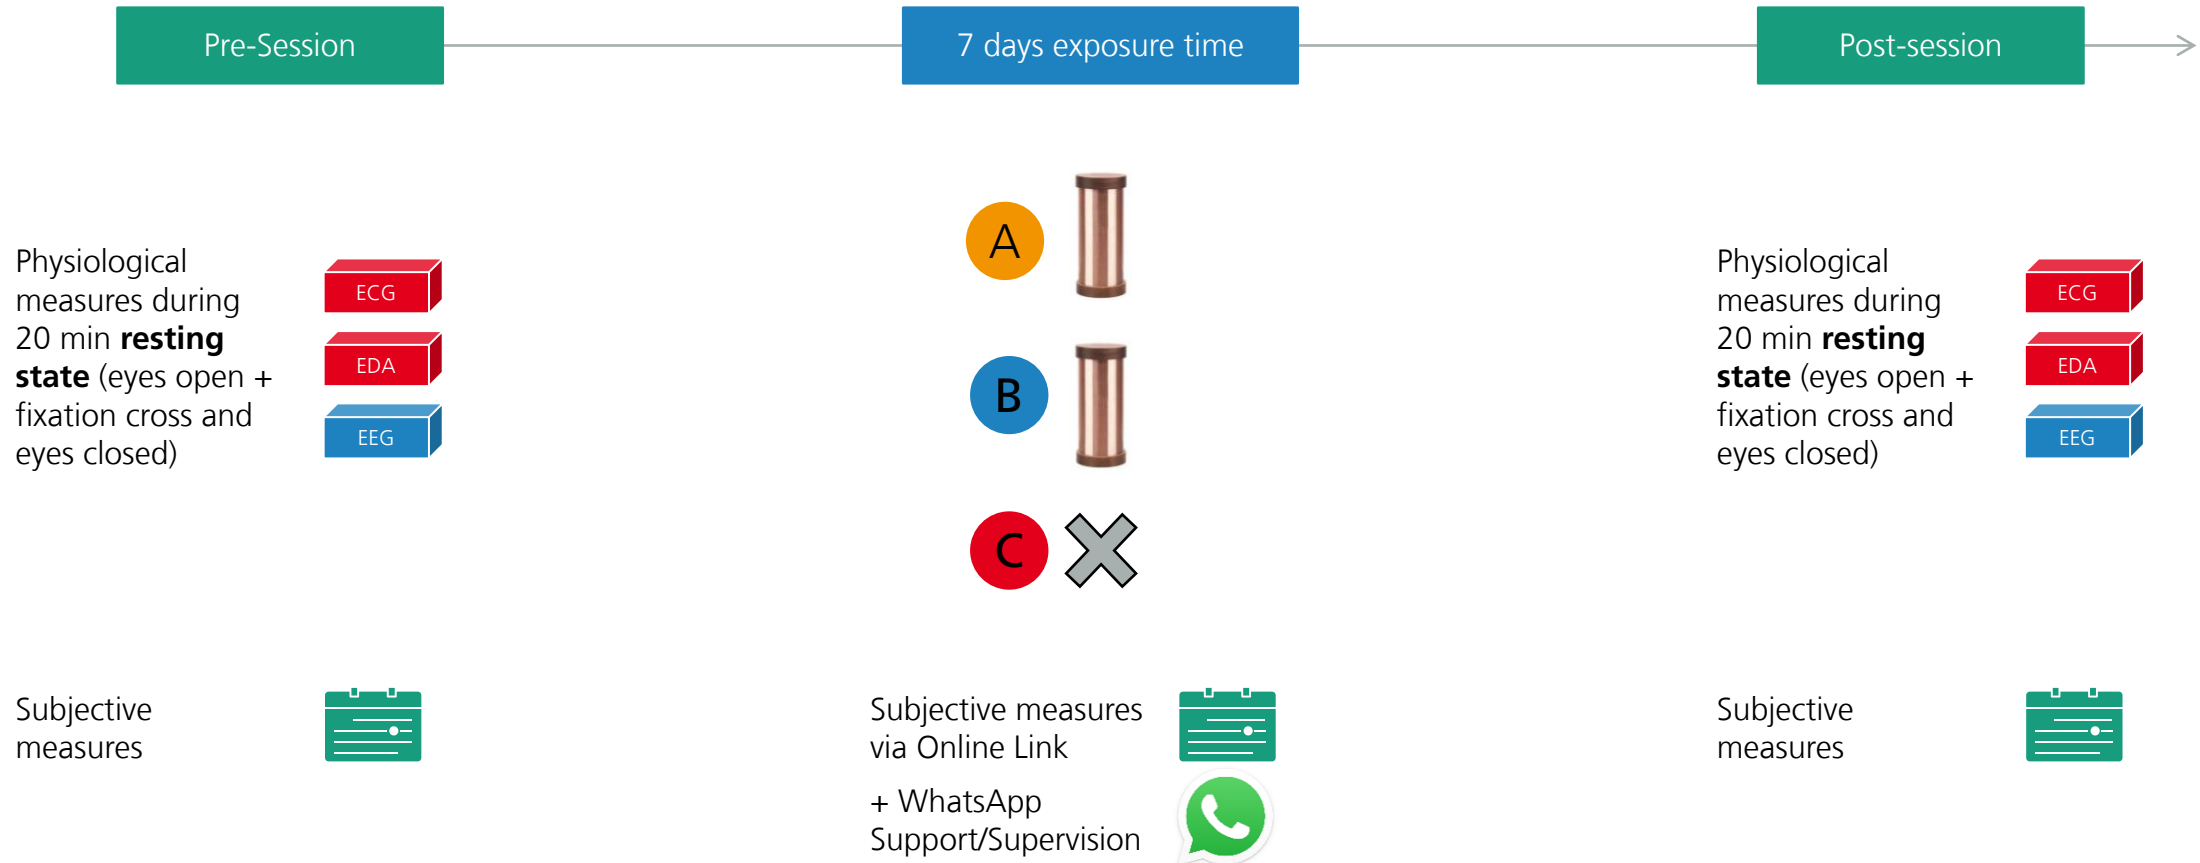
Pre-Session

7 days exposure time

Post-session

Physiological measures during 20 min **resting state** (eyes open + fixation cross and eyes closed)

ECG

EDA

EEG

A

B

C

Physiological measures during 20 min **resting state** (eyes open + fixation cross and eyes closed)

ECG

EDA

EEG

Subjective measures

Subjective measures via Online Link

+ WhatsApp Support/Supervision

Subjective measures